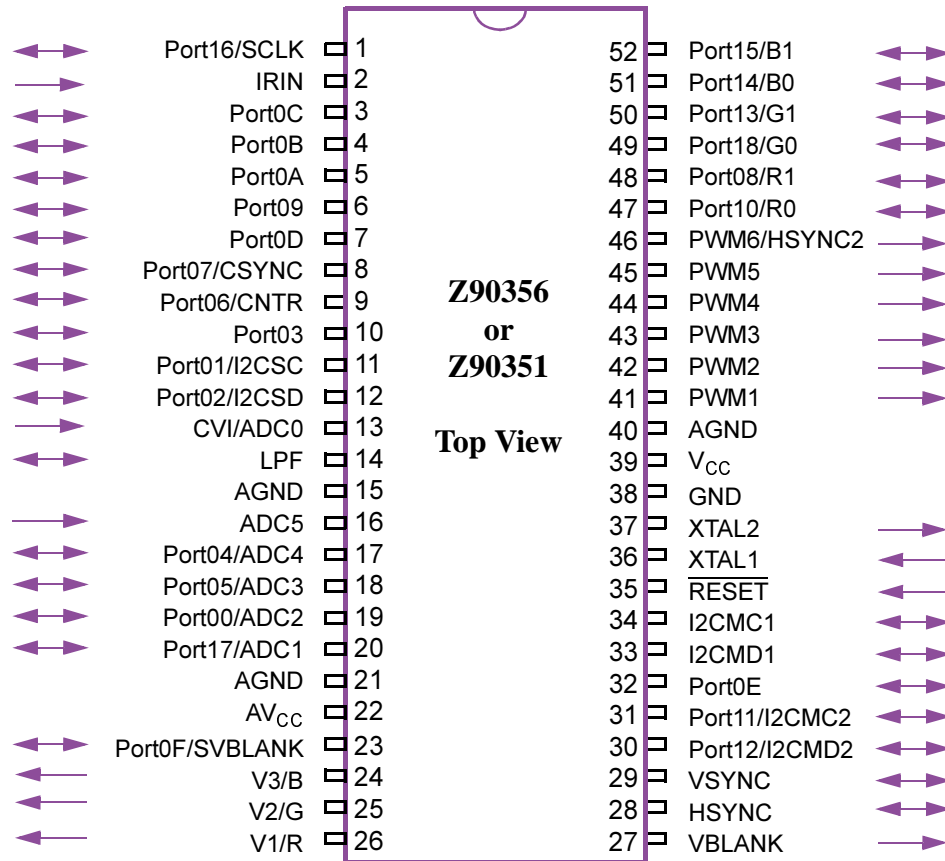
Port16/SCLK 1
IRIN 2
Port0C 3
Port0B 4
Port0A 5
Port09 6
Port0D 7
Port07/CSYNC 8
Port06/CNTR 9
Port03 10
Port01/I2CSC 11
Port02/I2CSD 12
CVI/ADC0 13
LPF 14
AGND 15
ADC5 16
Port04/ADC4 17
Port05/ADC3 18
Port00/ADC2 19
Port17/ADC1 20
AGND 21
$AV_{CC}$ 22
Port0F/SVBLANK 23
V3/B 24
V2/G 25
V1/R 26

Z90356
or
Z90351

Top View

52 Port15/B1
51 Port14/B0
50 Port13/G1
49 Port18/G0
48 Port08/R1
47 Port10/R0
46 PWM6/HSYNC2
45 PWM5
44 PWM4
43 PWM3
42 PWM2
41 PWM1
40 AGND
39 $V_{CC}$
38 GND
37 XTAL2
36 XTAL1
35 $\overline{\text{RESET}}$
34 I2CMC1
33 I2CMD1
32 Port0E
31 Port11/I2CMC2
30 Port12/I2CMD2
29 VSYNC
28 HSYNC
27 VBLANK